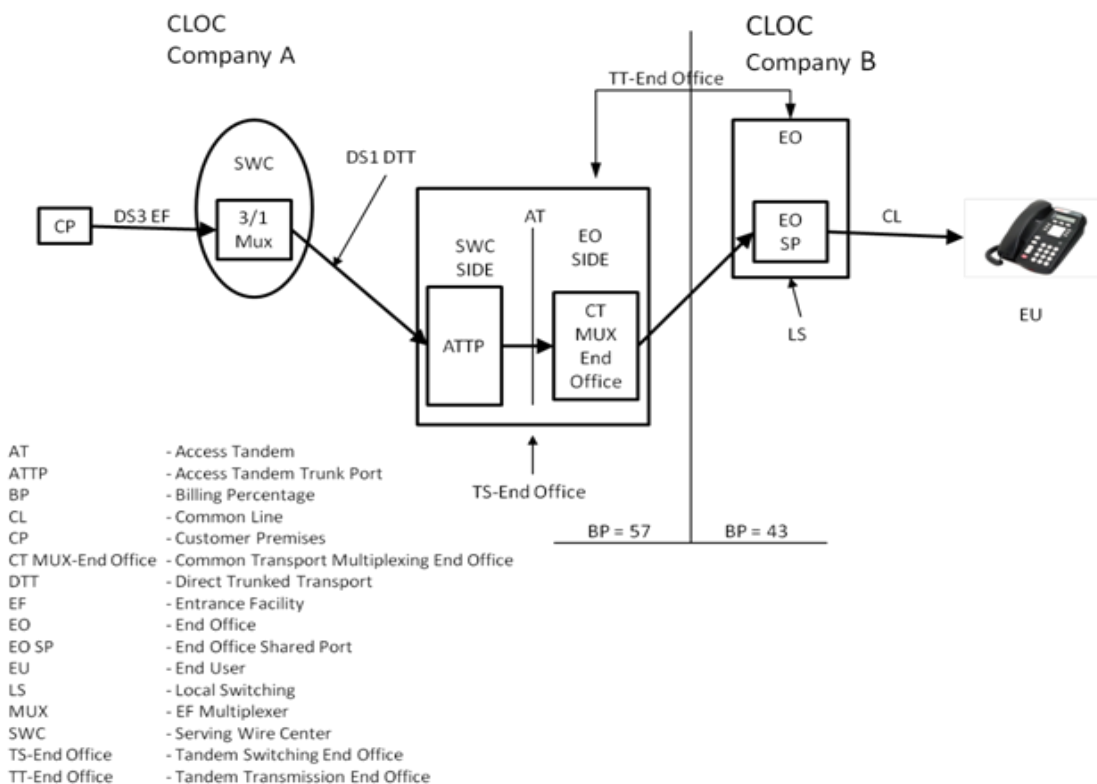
CLOC
Company A

CLOC
Company B

TT-End Office

SWC

DS1 DTT

CP

DS3 EF

3/1
Mux

AT

SWC
SIDE

EO
SIDE

ATTP

CT
MUX
End
Office

EO

EO
SP

CL

LS

EU

TS-End Office

BP = 57

BP = 43

| | |
|---|---|
| AT | - Access Tandem |
| ATTP | - Access Tandem Trunk Port |
| BP | - Billing Percentage |
| CL | - Common Line |
| CP | - Customer Premises |
| CT MUX-End Office | - Common Transport Multiplexing End Office |
| DTT | - Direct Trunked Transport |
| EF | - Entrance Facility |
| EO | - End Office |
| EO SP | - End Office Shared Port |
| EU | - End User |
| LS | - Local Switching |
| MUX | - EF Multiplexer |
| SWC | - Serving Wire Center |
| TS-End Office | - Tandem Switching End Office |
| TT-End Office | - Tandem Transmission End Office |